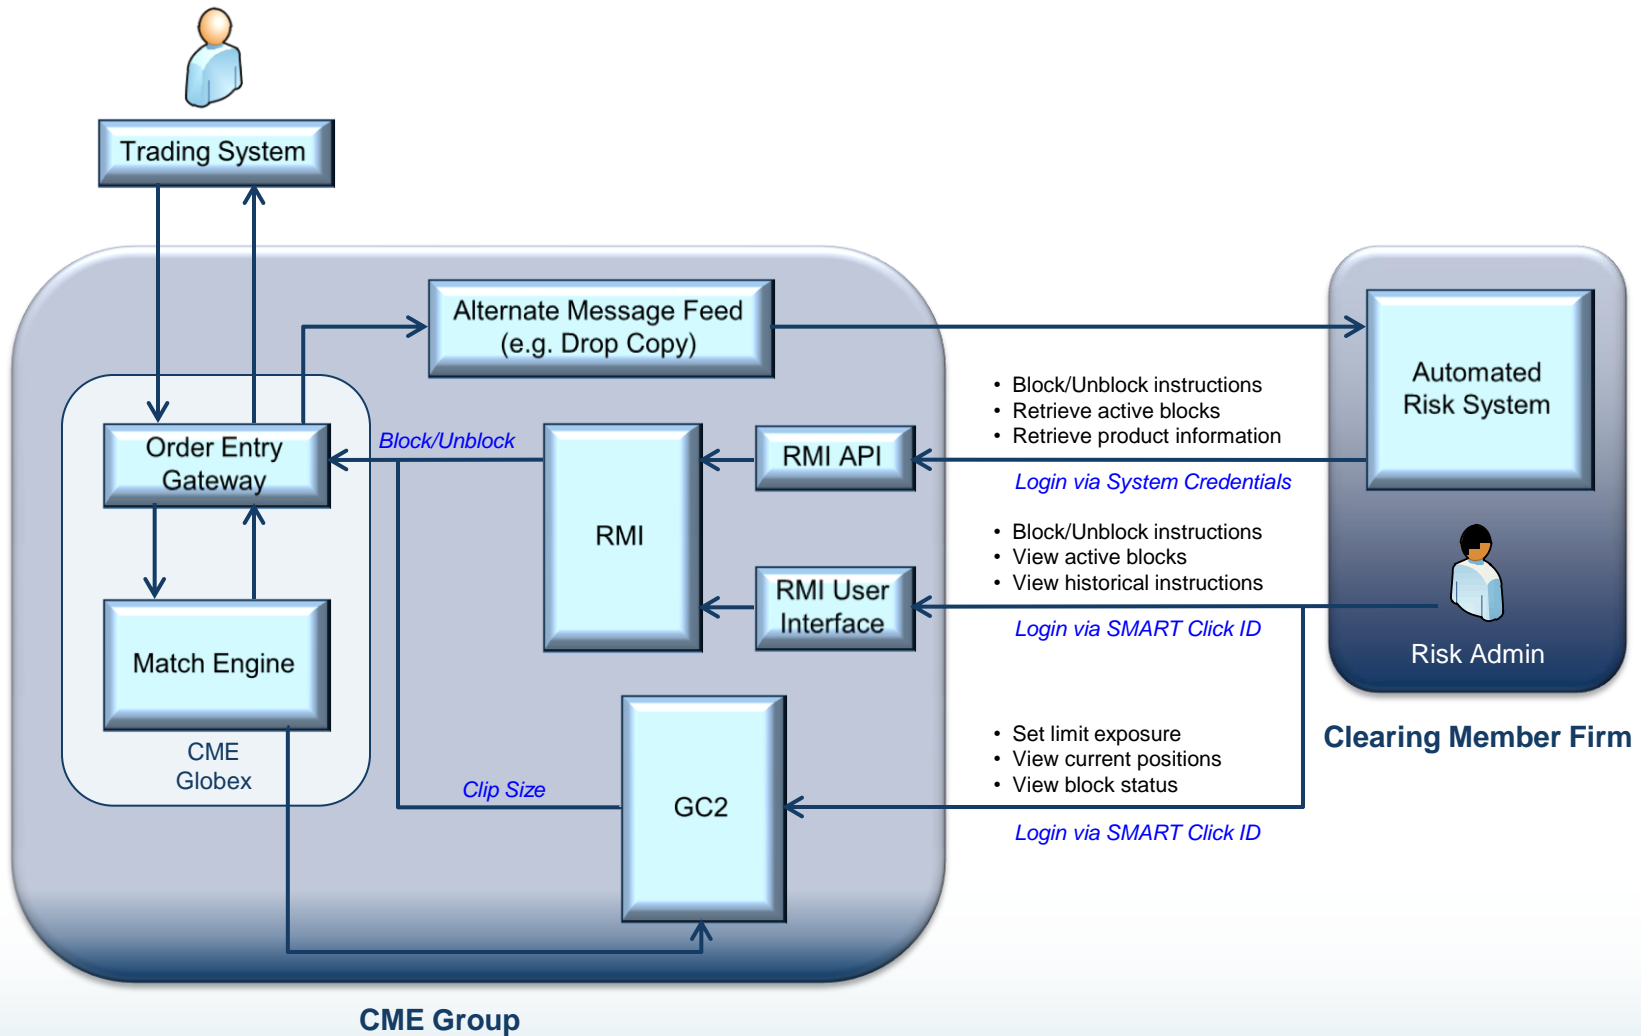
Trading System

Alternate Message Feed
(e.g. Drop Copy)

Automated
Risk System

• Block/Unblock instructions
• Retrieve active blocks
• Retrieve product information

Order Entry
Gateway

Block/Unblock

RMI

RMI API

Login via System Credentials

• Block/Unblock instructions
• View active blocks
• View historical instructions

RMI User
Interface

Login via SMART Click ID

Risk Admin

Match Engine

CME
Globex

Clearing Member Firm

• Set limit exposure
• View current positions
• View block status

Clip Size

GC2

Login via SMART Click ID

CME Group